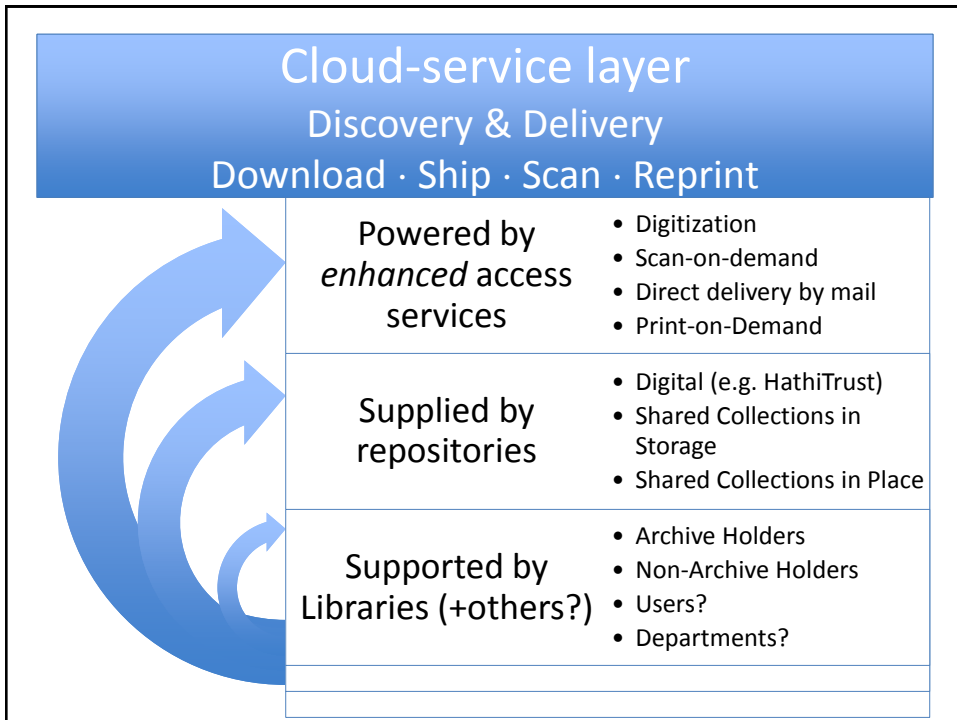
Cloud-service layer
Discovery & Delivery
Download · Ship · Scan · Reprint

Powered by *enhanced* access services

- Digitization
- Scan-on-demand
- Direct delivery by mail
- Print-on-Demand

Supplied by repositories

- Digital (e.g. HathiTrust)
- Shared Collections in Storage
- Shared Collections in Place

Supported by Libraries (+others?)

- Archive Holders
- Non-Archive Holders
- Users?
- Departments?